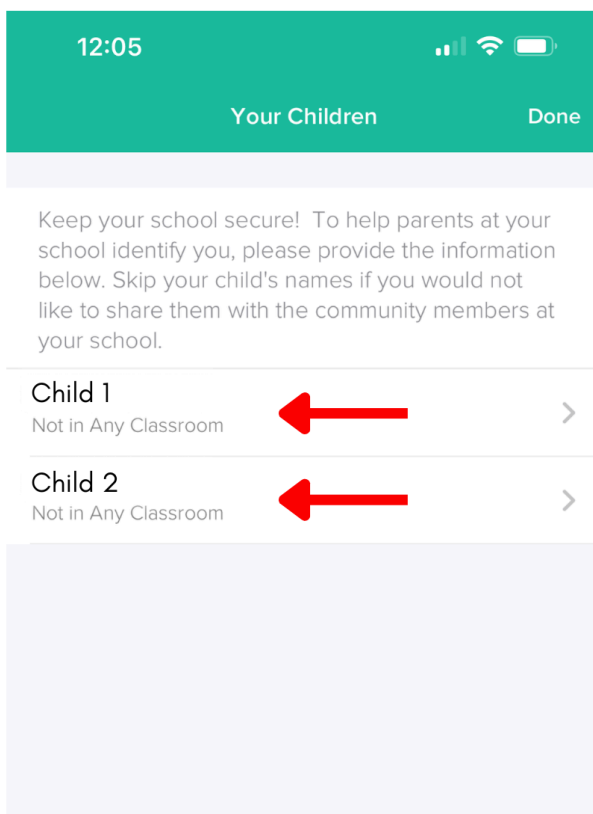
12:05

Your Children

Done

Keep your school secure! To help parents at your school identify you, please provide the information below. Skip your child's names if you would not like to share them with the community members at your school.

Child 1
Not in Any Classroom

Child 2
Not in Any Classroom